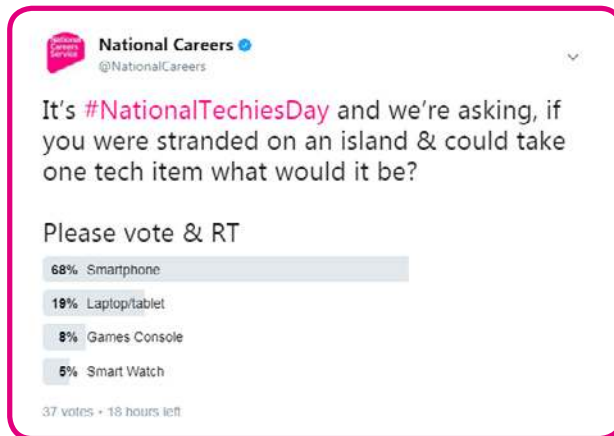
National Careers Service

National Careers
@NationalCareers

It's #NationalTechiesDay and we're asking, if you were stranded on an island & could take one tech item what would it be?

Please vote & RT

68% Smartphone
19% Laptop/tablet
8% Games Console
5% Smart Watch

37 votes • 18 hours left